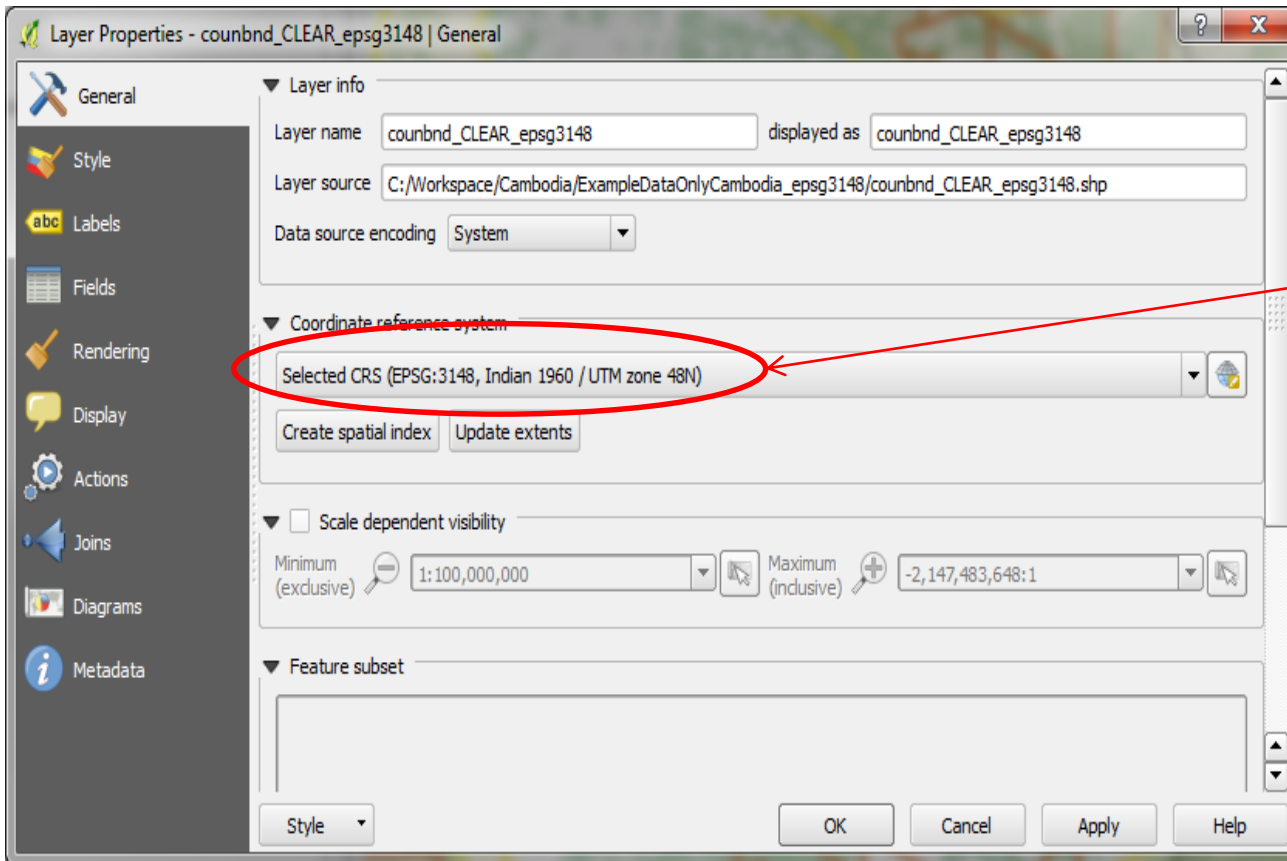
Layer Properties - counbnd_CLEAR_epsg3148 | General

? X

General
Style
abc Labels
Fields
Rendering
Display
Actions
Joins
Diagrams
Metadata

Layer info

Layer name counbnd_CLEAR_epsg3148 displayed as counbnd_CLEAR_epsg3148

Layer source C:/Workspace/Cambodia/ExampleDataOnlyCambodia_epsg3148/counbnd_CLEAR_epsg3148.shp

Data source encoding System

Coordinate reference system

Selected CRS (EPSG:3148, Indian 1960 / UTM zone 48N)

Create spatial index Update extents

Scale dependent visibility

Minimum (exclusive) 1:100,000,000 Maximum (inclusive) -2,147,483,648:1

Feature subset

Style OK Cancel Apply Help